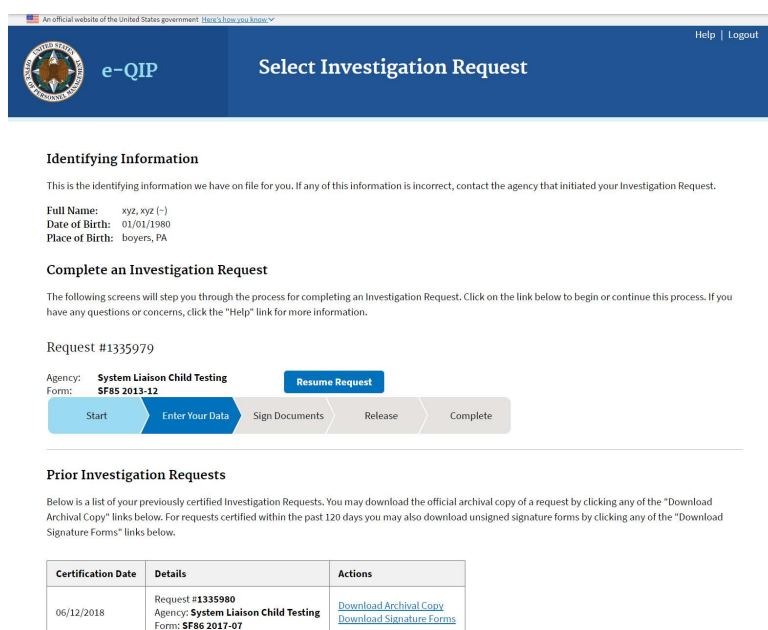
An official website of the United States government Here's how you know

UNITED STATES OFFICE OF PERSONNEL MANAGEMENT

e-QIP

Select Investigation Request

Help | Logout

Identifying Information

This is the identifying information we have on file for you. If any of this information is incorrect, contact the agency that initiated your Investigation Request.

Full Name: xyz, xyz (~)
Date of Birth: 01/01/1980
Place of Birth: boyers, PA

Complete an Investigation Request

The following screens will step you through the process for completing an Investigation Request. Click on the link below to begin or continue this process. If you have any questions or concerns, click the "Help" link for more information.

Request #1335979

Agency: System Liaison Child Testing
Form: SF85 2013-12

Resume Request

Start | Enter Your Data | Sign Documents | Release | Complete

Prior Investigation Requests

Below is a list of your previously certified Investigation Requests. You may download the official archival copy of a request by clicking any of the "Download Archival Copy" links below. For requests certified within the past 120 days you may also download unsigned signature forms by clicking any of the "Download Signature Forms" links below.

| Certification Date | Details | Actions |
|---|---|---|
| 06/12/2018 | Request #1335980 Agency: System Liaison Child Testing Form: SF86 2017-07 | Download Archival Copy Download Signature Forms |